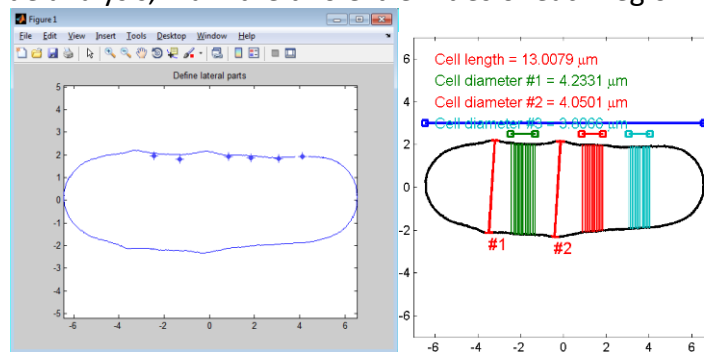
Figure 1

File Edit View Insert Tools Desktop Window Help

Define lateral parts

5
4
3
2
1
0
-1
-2
-3
-4
-5

-6 -4 -2 0 2 4 6

Cell length = 13.0079 μm
Cell diameter #1 = 4.2331 μm
Cell diameter #2 = 4.0501 μm
Cell diameter #3 = 0.0000 μm

6
4
2
0
-2
-4
-6

#1
#2

-6 -4 -2 0 2 4 6